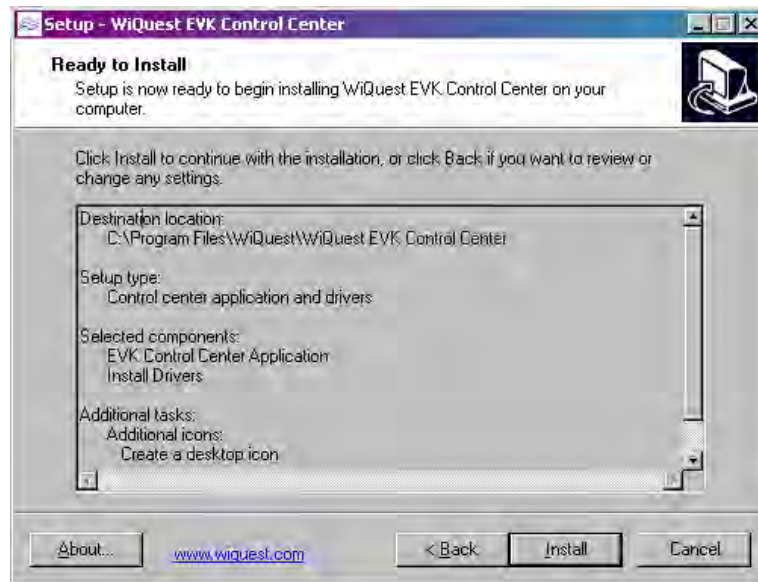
Setup - WiQuest EVK Control Center

Ready to Install

Setup is now ready to begin installing WiQuest EVK Control Center on your computer.

Click Install to continue with the installation, or click Back if you want to review or change any settings.

Destination location:
C:\Program Files\WiQuest\WiQuest EVK Control Center

Setup type:
Control center application and drivers

Selected components:
EVK Control Center Application
Install Drivers

Additional tasks:
Additional icons:
Create a desktop icon

About...

www.wiquest.com

< Back

Install

Cancel